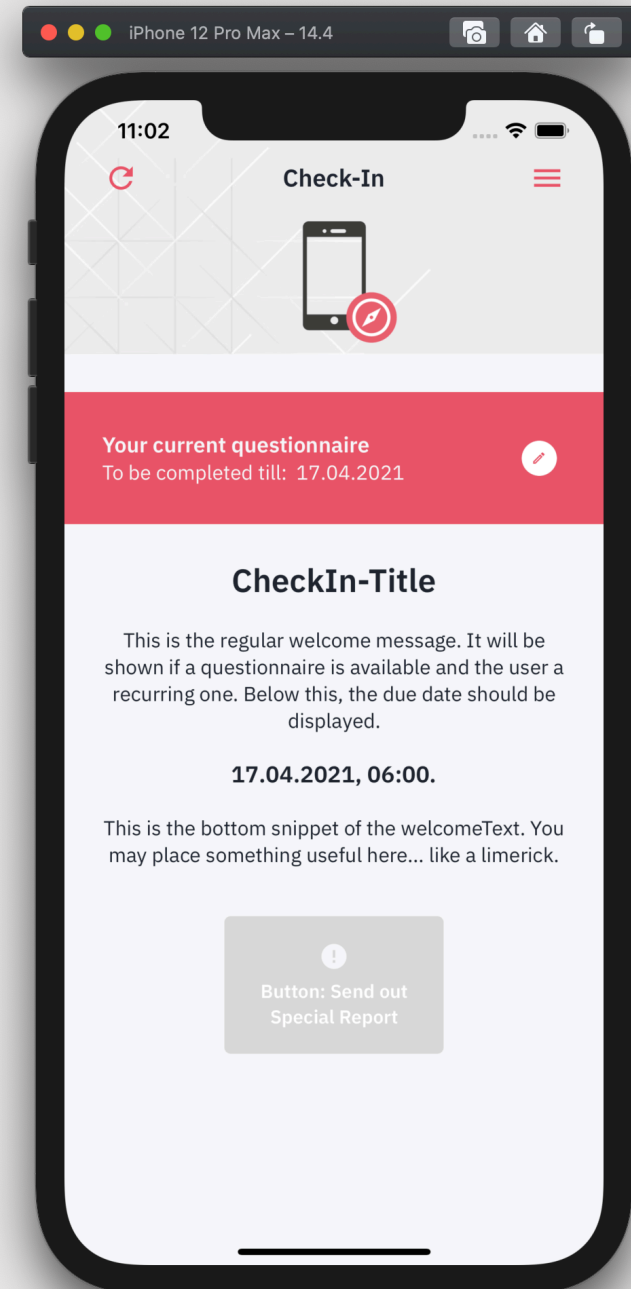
iPhone 12 Pro Max – 14.4

11:02

Check-In

Your current questionnaire
To be completed till: 17.04.2021

CheckIn-Title

This is the regular welcome message. It will be shown if a questionnaire is available and the user a recurring one. Below this, the due date should be displayed.

17.04.2021, 06:00.

This is the bottom snippet of the welcomeText. You may place something useful here... like a limerick.

Button: Send out Special Report